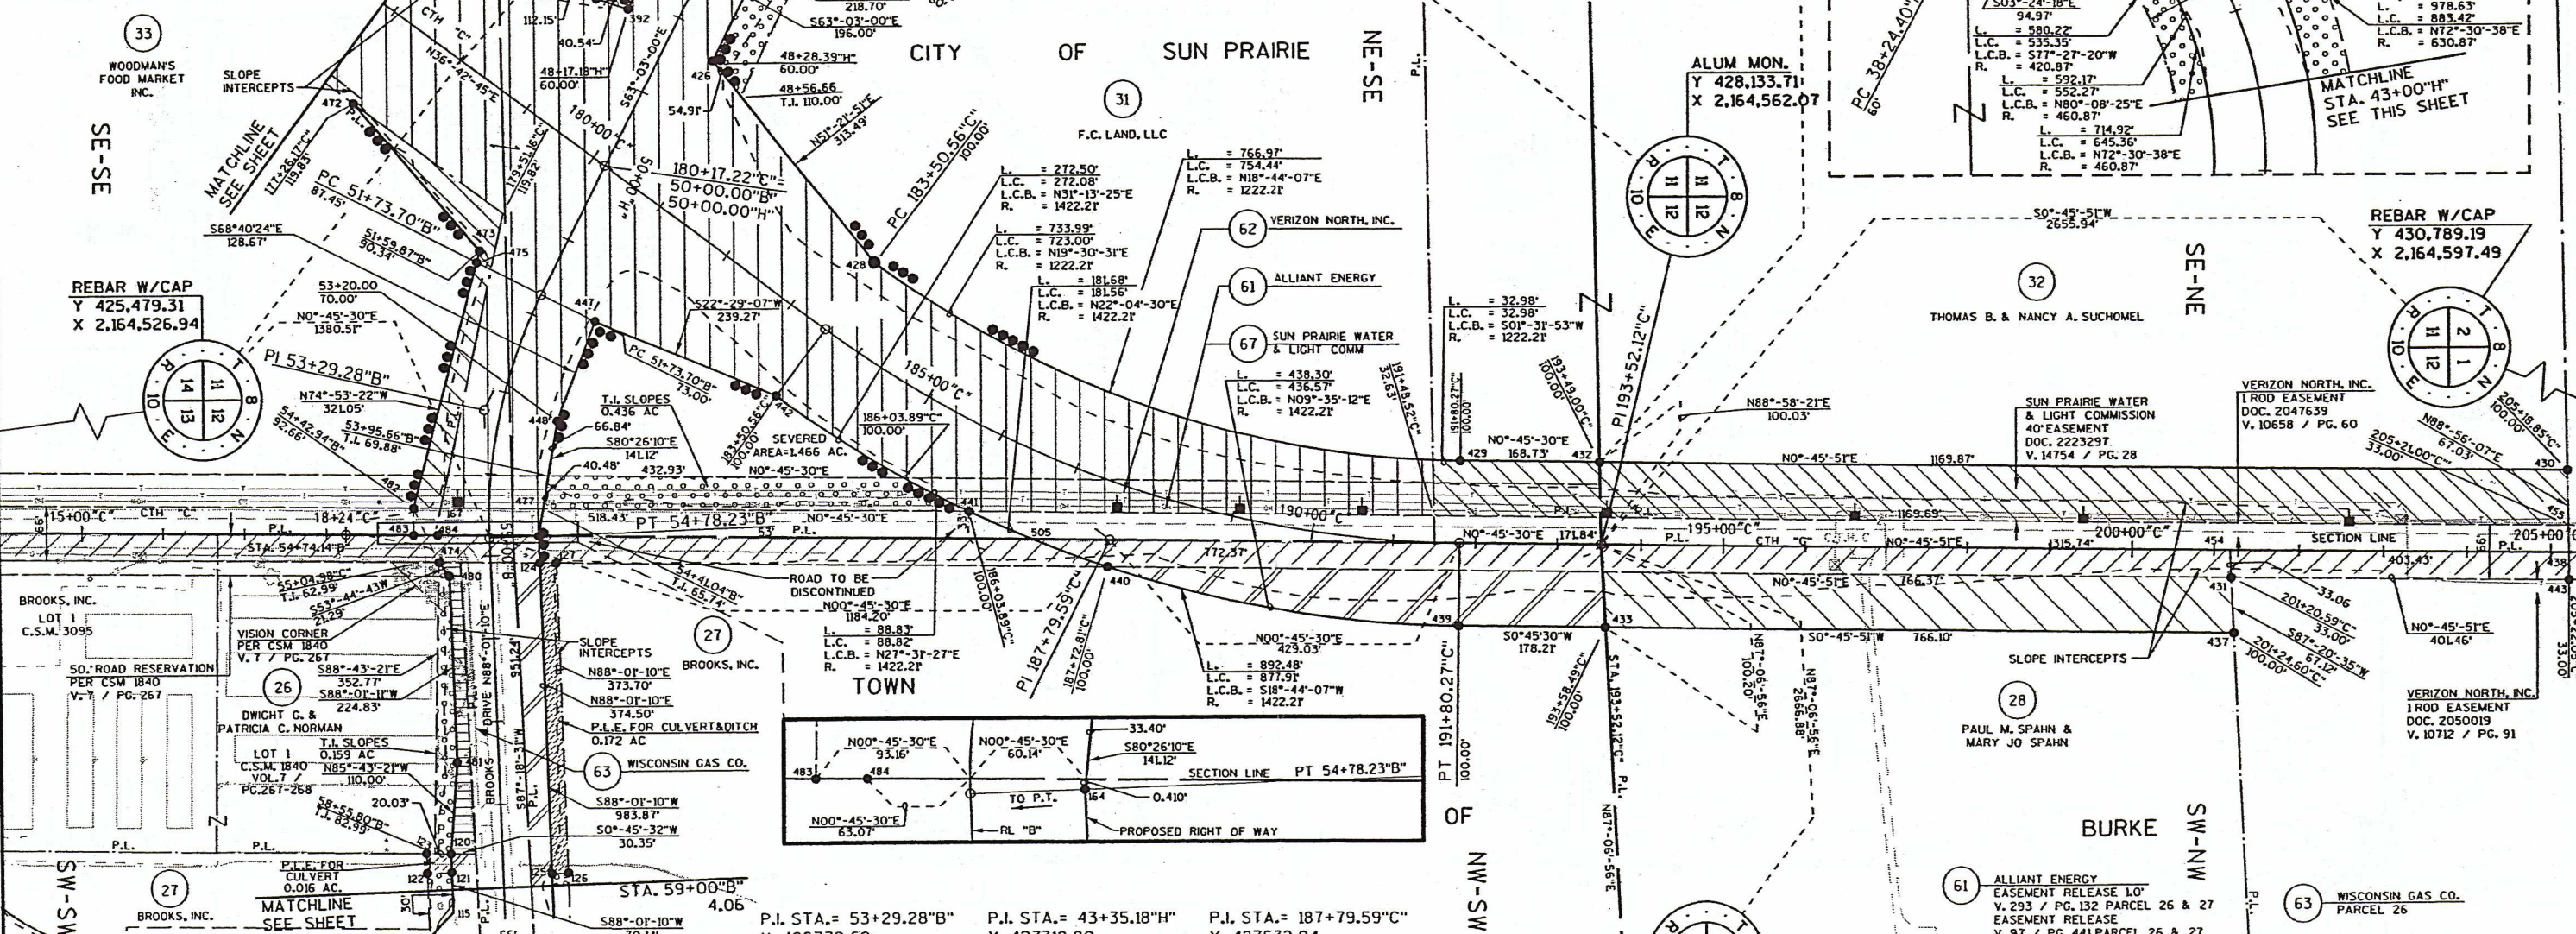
33
WOODMAN'S FOOD MARKET INC.
SLOPE INTERCEPTS
SE-SE
MATCHLINE SEE SHEET
CITY OF SUN PRAIRIE
NE-SE
31
F.C. LAND, LLC
218.70'
S63°-03'-00"E
196.00'
48+28.39"H"
60.00'
48+17.18"H"
60.00'
48+56.66
T.I. 110.00'
112.15'
40.54'
392
426
54.91'
N36°-42'-45"E
N51°-21'-51"E
313.49'
180+00"C"
180+17.22"C"=
50+00.00"B"
50+00.00"H"
PC 183+50.56"C"
100.00'
PC 51+73.70"B"
87.45'
51+59.87"B"
90.34'
472
473
475
S68°40'24"E
128.67'
REBAR W/CAP
Y 425,479.31
X 2,164,526.94
53+20.00
70.00'
N0°-45'-30"E
1380.51'
PI 53+29.28"B"
N74°-53'-22"W
321.05'
53+95.66"B"
T.I. 69.88'
54+42.94"B"
92.66'
T 8 N R 10 E
11 12 14 13
L. = 272.50'
L.C. = 272.08'
L.C.B. = N31°-13'-25"E
R. = 1422.21'
L. = 766.97'
L.C. = 754.44'
L.C.B. = N18°-44'-07"E
R. = 1222.21'
L. = 733.99'
L.C. = 723.00'
L.C.B. = N19°-30'-31"E
R. = 1222.21'
L. = 181.68'
L.C. = 181.56'
L.C.B. = N22°-04'-30"E
R. = 1422.21'
62 VERIZON NORTH, INC.
61 ALLIANT ENERGY
67 SUN PRAIRIE WATER & LIGHT COMM
L. = 438.30'
L.C. = 436.57'
L.C.B. = N09°-35'-12"E
R. = 1422.21'
428
447
S22°-29'-07"W
239.27'
PC 51+73.70"B"
73.00'
T.I. SLOPES
0.436 AC
66.84'
S80°26'10"E
141.12'
40.48'
432.93'
183+50.56"C"
100.00'
442
185+00"C"
186+03.89"C"
100.00'
SEVERED AREA=1.466 AC.
N0°-45'-30"E
448
441
482
477
167
518.43'
PT 54+78.23"B"
53'
P.L.
N0°-45'-30"E
505
190+00"C"
15+00"C"
CTH "C"
P.L.
18+24"C"
483
484
474
STA. 54+74.14"B"
55+04.98"C"
T.I. 62.99'
S53°-44'-43"W
21.29'
480
124
127
54+41.04"B"
T.I. 65.74'
ROAD TO BE DISCONTINUED
N00°-45'-30"E
1184.20'
L. = 88.83'
L.C. = 88.82'
L.C.B. = N27°-31'-27"E
R. = 1422.21'
186+03.89"C"
100.00'
PI 187+79.59"C"
187+72.81"C"
100.00'
440
1172.37'
N00°-45'-30"E
429.03'
L. = 892.48'
L.C. = 877.91'
L.C.B. = S18°-44'-07"W
R. = 1422.21'
BROOKS, INC.
LOT 1
C.S.M. 3095
VISION CORNER PER CSM 1840
V. 7 / PG. 267
50' ROAD RESERVATION PER CSM 1840
V. 7 / PG. 267
26
S88°-43'-21"E
352.77'
S88°-01'-11"W
224.83'
DWIGHT G. & PATRICIA C. NORMAN
T.I. SLOPES
0.159 AC
LOT 1
C.S.M. 1840
VOL. 7 / PG.267-268
N85°-43'-21"W
110.00'
58+55.80"B"
T.I. 82.99'
20.03'
P.L.
P.L.
P.L.E. FOR CULVERT
0.016 AC.
MATCHLINE SEE SHEET
27
BROOKS, INC.
SW-SW
BROOKS DRIVE
N88°-01'-10"E
951.24'
S87°-18'-31"W
481
120
122
121
125
126
115
SLOPE INTERCEPTS
N88°-01'-10"E
373.70'
N88°-01'-10"E
374.50'
P.L.E. FOR CULVERT&DITCH
0.172 AC
63 WISCONSIN GAS CO.
S88°-01'-10"W
983.87'
S0°-45'-32"W
30.35'
STA. 59+00"B"
4.06'
S88°-01'-10"W
27
BROOKS, INC.
TOWN
N00°-45'-30"E
93.16'
N00°-45'-30"E
60.14'
33.40'
S80°26'10"E
141.12'
483
484
SECTION LINE
PT 54+78.23"B"
TO P.T.
164
0.410'
N00°-45'-30"E
63.07'
RL "B"
PROPOSED RIGHT OF WAY
P.I. STA.= 53+29.28"B"
P.I. STA.= 43+35.18"H"
P.I. STA.= 187+79.59"C"
191+48.52"C"
32.63'
191+80.27"C"
100.00'
PT 191+80.27"C"
100.00'
OF
NW-SW
L. = 32.98'
L.C. = 32.98'
L.C.B. = S01°-31'-53"W
R. = 1222.21'
193+49.00"C"
100.00'
PI 193+52.12"C"
N0°-45'-30"E
168.73'
429
432
N0°-45'-30"E
171.84'
439
433
S0°45'30"W
178.21'
193+58.49"C"
100.00'
STA. 193+52.12"C" P.L.
N87°-06'-56"E
100.20'
N87°-06'-56"E
2666.88'
N87°-06'-56"E
ALUM MON.
Y 428,133.71
X 2,164,562.07
T 8 N R 10 E
11 12 11 12
P.L.
PC 38+24.40"H"
60'
S03°-24'-18"E
94.97'
L. = 580.22'
L.C. = 535.35'
L.C.B. = S77°-27'-20"W
R. = 420.87'
L. = 592.17'
L.C. = 552.27'
L.C.B. = N80°-08'-25"E
R. = 460.87'
L. = 714.92'
L.C. = 645.36'
L.C.B. = N72°-30'-38"E
R. = 460.87'
L. = 978.63'
L.C. = 883.42'
L.C.B. = N72°-30'-38"E
R. = 630.87'
MATCHLINE STA. 43+00"H" SEE THIS SHEET
S0°-45'-51"W
2655.94'
32
THOMAS B. & NANCY A. SUCHOMEL
SE-NE
REBAR W/CAP
Y 430,789.19
X 2,164,597.49
T 8 N R 10 E
2 1 11 12
N88°-58'-21"E
100.03'
N0°-45'-51"E
1169.87'
SUN PRAIRIE WATER & LIGHT COMMISSION
40' EASEMENT
DOC. 2223297
V. 14754 / PG. 28
VERIZON NORTH, INC.
1 ROD EASEMENT
DOC. 2047639
V. 10658 / PG. 60
N88°-56'-07"E
67.03'
205+18.85"C"
100.00'
205+21.00"C"
33.00'
430
1169.69'
195+00"C"
CTH "C"
N0°-45'-51"E
1315.74'
200+00"C"
SECTION LINE
205+00
P.L.
454
403.43'
455
438
443
N0°-45'-51"E
766.37'
S0°-45'-51"W
766.10'
431
437
33.06
201+20.59"C"
33.00'
S87°-20'-35"W
67.12'
201+24.60"C"
100.00'
N0°-45'-51"E
401.46'
SLOPE INTERCEPTS
28
PAUL M. SPAHN & MARY JO SPAHN
VERIZON NORTH, INC.
1 ROD EASEMENT
DOC. 2050019
V. 10712 / PG. 91
BURKE
SW-NW
61 ALLIANT ENERGY
EASEMENT RELEASE 1.0'
V. 293 / PG. 132 PARCEL 26 & 27
EASEMENT RELEASE
V. 97 / PG. 441 PARCEL 26 & 27
63 WISCONSIN GAS CO.
PARCEL 26